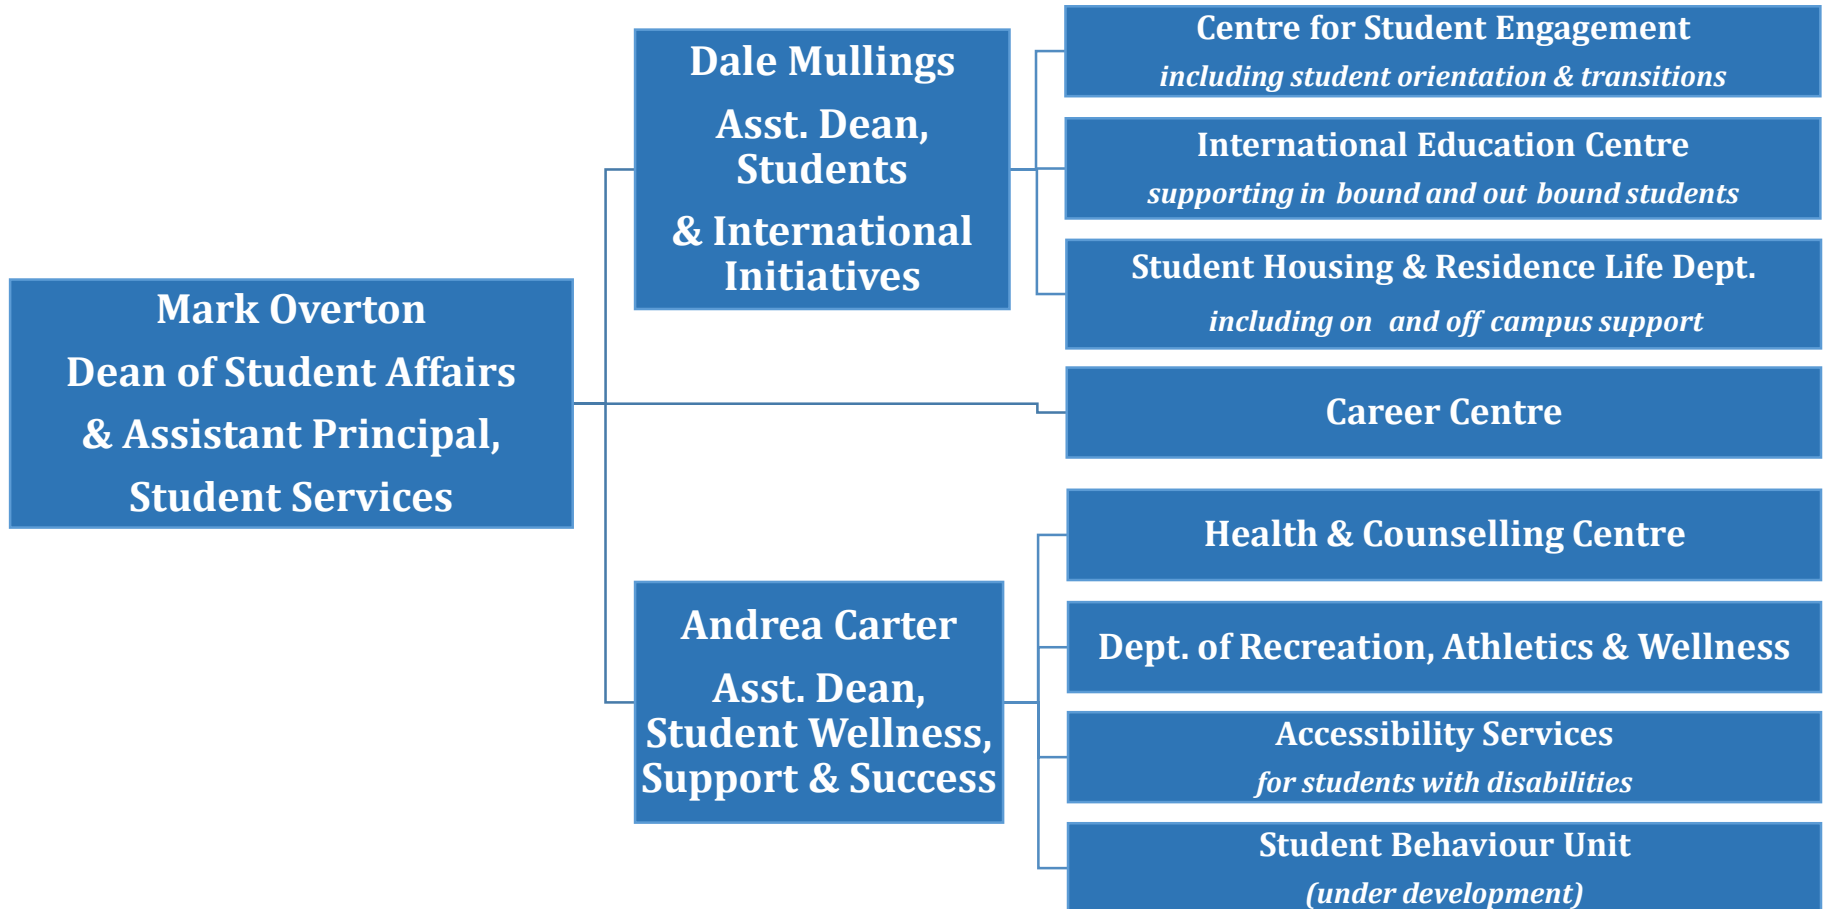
Mark Overton
Dean of Student Affairs
& Assistant Principal,
Student Services

Dale Mullings
Asst. Dean, Students
& International Initiatives

Centre for Student Engagement
including student orientation & transitions

International Education Centre
supporting in bound and out bound students

Student Housing & Residence Life Dept.
including on and off campus support

Career Centre

Andrea Carter
Asst. Dean, Student Wellness, Support & Success

Health & Counselling Centre

Dept. of Recreation, Athletics & Wellness

Accessibility Services
for students with disabilities

Student Behaviour Unit
(under development)